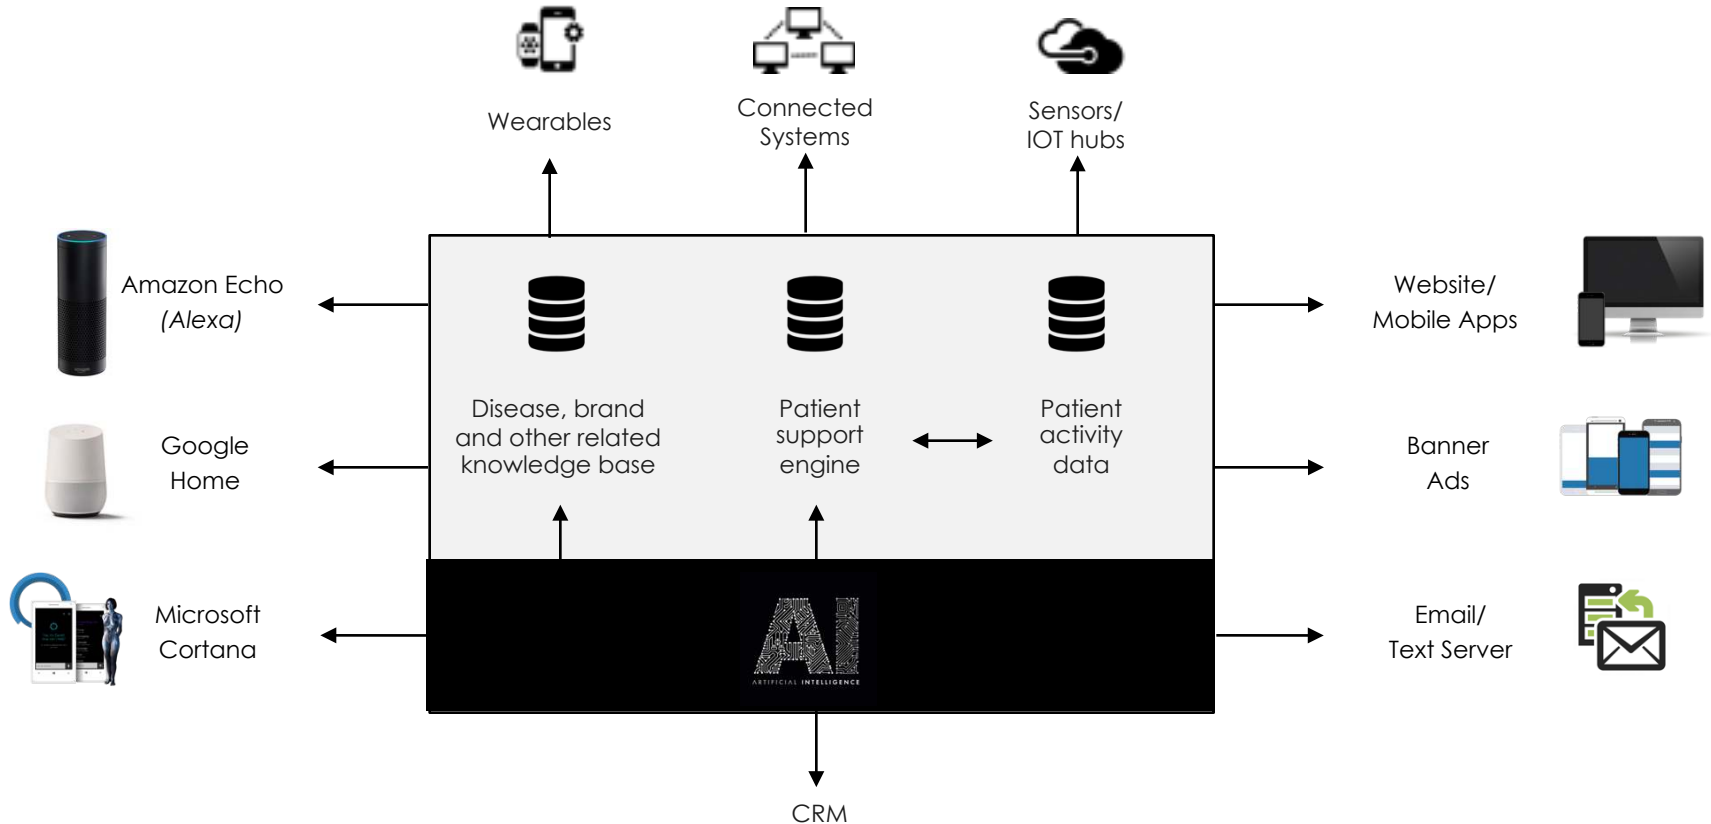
Wearables

Connected Systems

Sensors/ IOT hubs

Amazon Echo (Alexa)

Google Home

Microsoft Cortana

Disease, brand and other related knowledge base

Patient support engine

Patient activity data

AI
ARTIFICIAL INTELLIGENCE

Website/ Mobile Apps

Banner Ads

Email/ Text Server

CRM